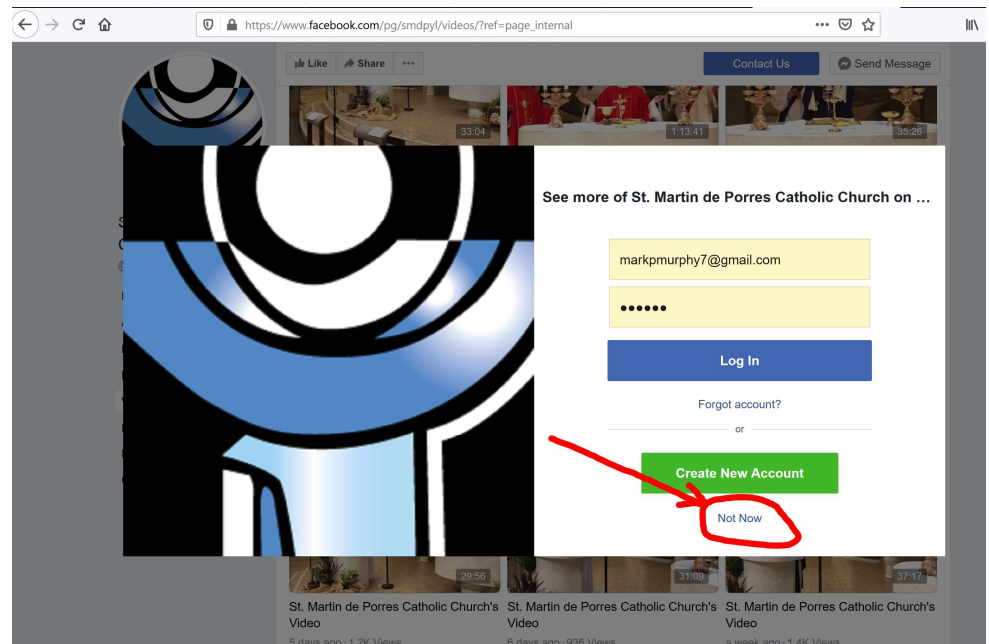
https://www.facebook.com/pg/smdpyl/videos/?ref=page_internal

Like Share ···

Contact Us

Send Message

33:04

1:13:41

35:26

See more of St. Martin de Porres Catholic Church on ...

markpmurphy7@gmail.com

••••••

Log In

Forgot account?

or

Create New Account

Not Now

29:56

31:09

37:17

St. Martin de Porres Catholic Church's Video

5 days ago · 1.2K Views

St. Martin de Porres Catholic Church's Video

6 days ago · 936 Views

St. Martin de Porres Catholic Church's Video

a week ago · 1.4K Views